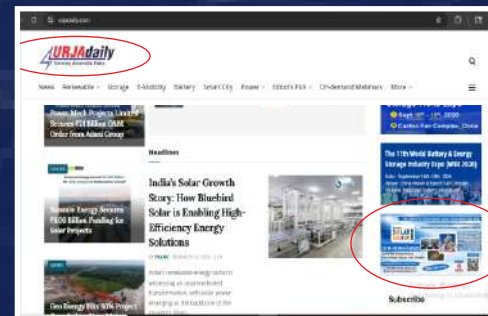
urjadaily.com

URJAdaily

News Renewable Storage E-Mobility Battery Smart City Power Editor's Pick On-demand Webinars More

Power Mech Projects Limited Secures 421 Billion O&M Order from Adani Group

Headlines

Sunsure Energy Secures ₹800 Billion Funding for Solar Projects

India's Solar Growth Story: How Bluebird Solar is Enabling High-Efficiency Energy Solutions

Geo Energy Bits 50% Project

Sept. 10th - 12th, 2026

Canton Fair Complex, China

The 11th World Battery & Energy Storage Industry Expo (WBE 2026)

Subscribe